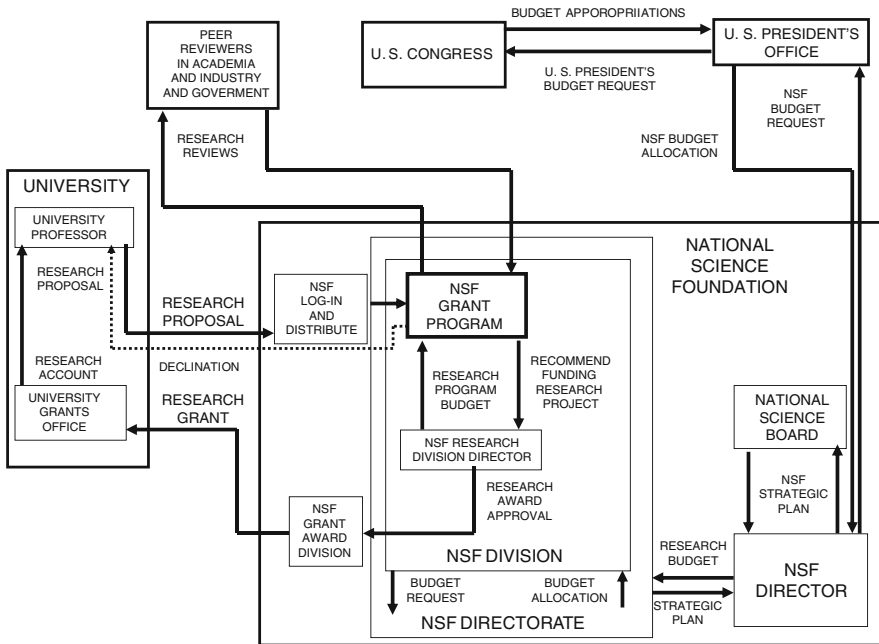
PEER REVIEWERS IN ACADEMIA AND INDUSTRY AND GOVERMENT

U. S. CONGRESS

BUDGET APPOROPRIIATIONS

U. S. PRESIDENT'S BUDGET REQUEST

U. S. PRESIDENT'S OFFICE

NSF BUDGET REQUEST

NSF BUDGET ALLOCATION

RESEARCH REVIEWS

UNIVERSITY

UNIVERSITY PROFESSOR

RESEARCH PROPOSAL

RESEARCH ACCOUNT

UNIVERSITY GRANTS OFFICE

RESEARCH PROPOSAL

DECLINATION

RESEARCH GRANT

NATIONAL SCIENCE FOUNDATION

NSF LOG-IN AND DISTRIBUTE

NSF GRANT PROGRAM

RESEARCH PROGRAM BUDGET

RECOMMEND FUNDING RESEARCH PROJECT

NSF RESEARCH DIVISION DIRECTOR

RESEARCH AWARD APPROVAL

NSF GRANT AWARD DIVISION

NSF DIVISION

BUDGET REQUEST

BUDGET ALLOCATION

NSF DIRECTORATE

NATIONAL SCIENCE BOARD

NSF STRATEGIC PLAN

RESEARCH BUDGET

STRATEGIC PLAN

NSF DIRECTOR